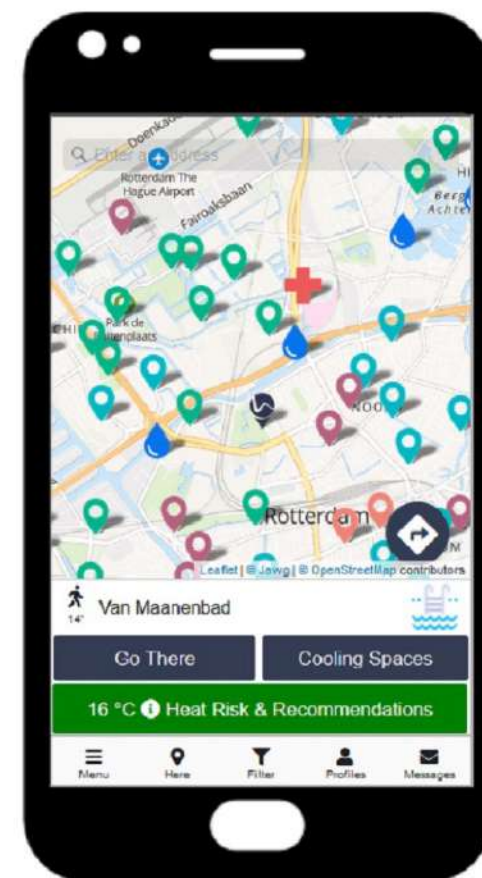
Enter an address

Doenkade

Rotterdam The Hague Airport

Fairoaksbaan

Berg Achter

Park de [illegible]plaats

NOO

Rotterdam

Leaflet | © Jawg | © OpenStreetMap contributors

14'

Van Maanenbad

Go There

Cooling Spaces

16 °C Heat Risk & Recommendations

Menu

Here

Filter

Profiles

Messages